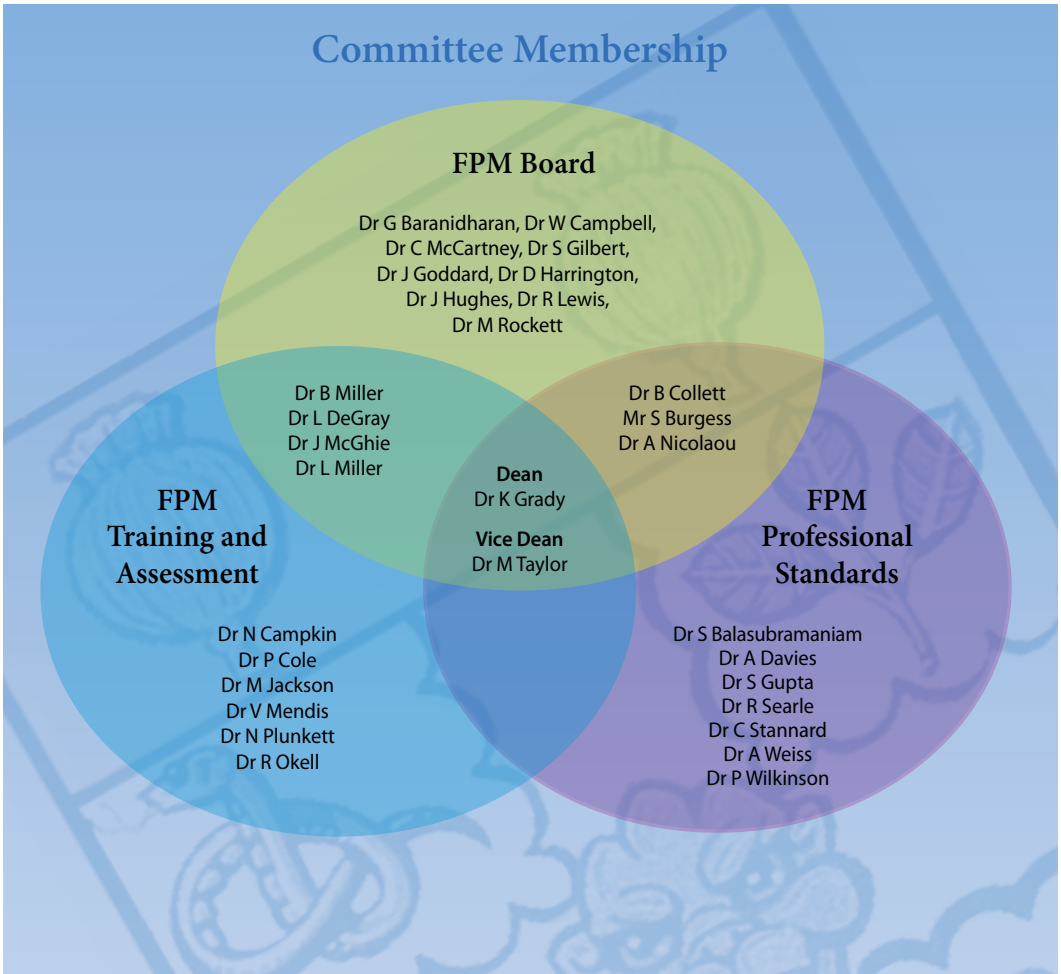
Committee Membership

FPM Board

Dr G Baranidharan, Dr W Campbell, Dr C McCartney, Dr S Gilbert, Dr J Goddard, Dr D Harrington, Dr J Hughes, Dr R Lewis, Dr M Rockett

Dr B Miller
Dr L DeGray
Dr J McGhie
Dr L Miller

Dr B Collett
Mr S Burgess
Dr A Nicolaou

Dean
Dr K Grady

Vice Dean
Dr M Taylor

FPM Training and Assessment

Dr N Campkin
Dr P Cole
Dr M Jackson
Dr V Mendis
Dr N Plunkett
Dr R Okell

FPM Professional Standards

Dr S Balasubramaniam
Dr A Davies
Dr S Gupta
Dr R Searle
Dr C Stannard
Dr A Weiss
Dr P Wilkinson